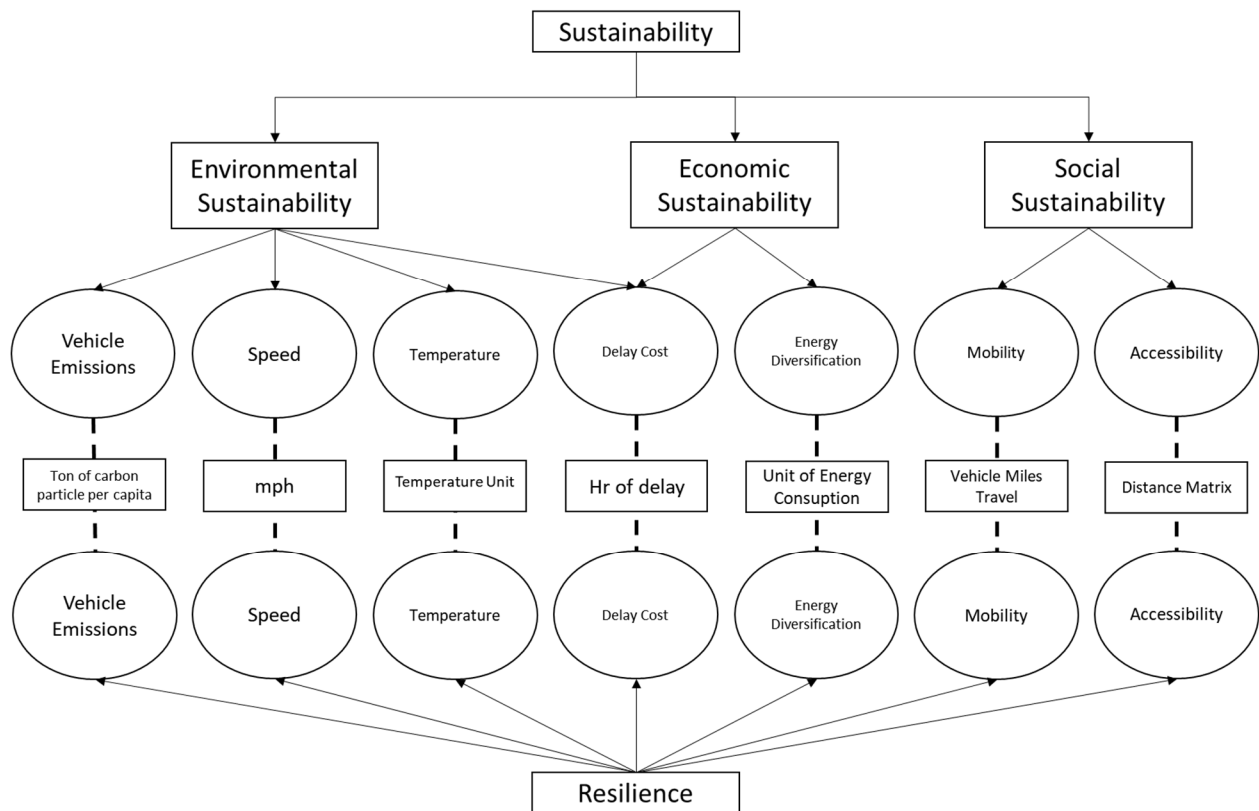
Sustainability

Environmental Sustainability

Economic Sustainability

Social Sustainability

Vehicle Emissions

Speed

Temperature

Delay Cost

Energy Diversification

Mobility

Accessibility

Ton of carbon particle per capita

mph

Temperature Unit

Hr of delay

Unit of Energy Consuption

Vehicle Miles Travel

Distance Matrix

Vehicle Emissions

Speed

Temperature

Delay Cost

Energy Diversification

Mobility

Accessibility

Resilience